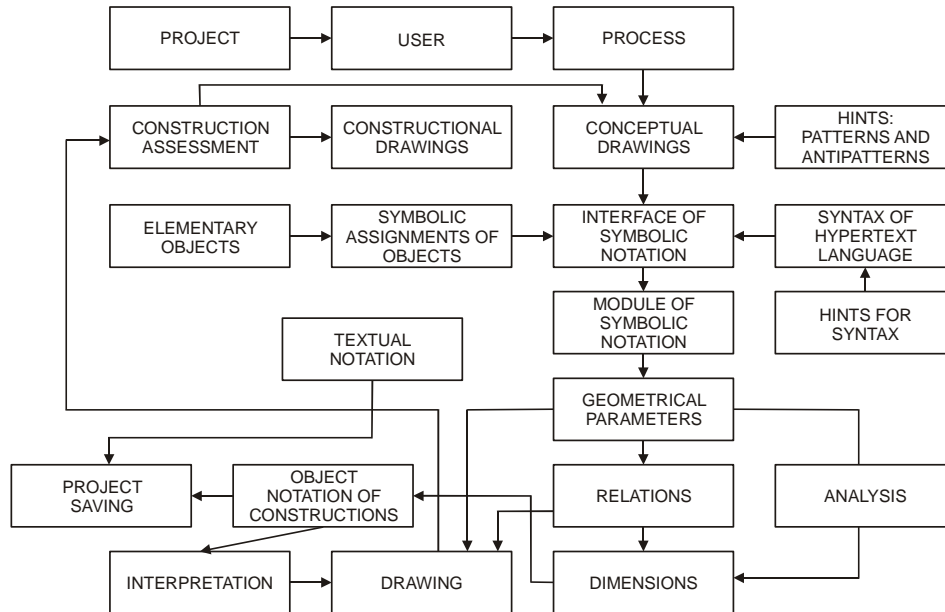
PROJECT

USER

PROCESS

CONSTRUCTION ASSESSMENT

CONSTRUCTIONAL DRAWINGS

CONCEPTUAL DRAWINGS

HINTS: PATTERNS AND ANTIPATTERNS

ELEMENTARY OBJECTS

SYMBOLIC ASSIGNMENTS OF OBJECTS

INTERFACE OF SYMBOLIC NOTATION

SYNTAX OF HYPERTEXT LANGUAGE

MODULE OF SYMBOLIC NOTATION

HINTS FOR SYNTAX

TEXTUAL NOTATION

GEOMETRICAL PARAMETERS

PROJECT SAVING

OBJECT NOTATION OF CONSTRUCTIONS

RELATIONS

ANALYSIS

INTERPRETATION

DRAWING

DIMENSIONS